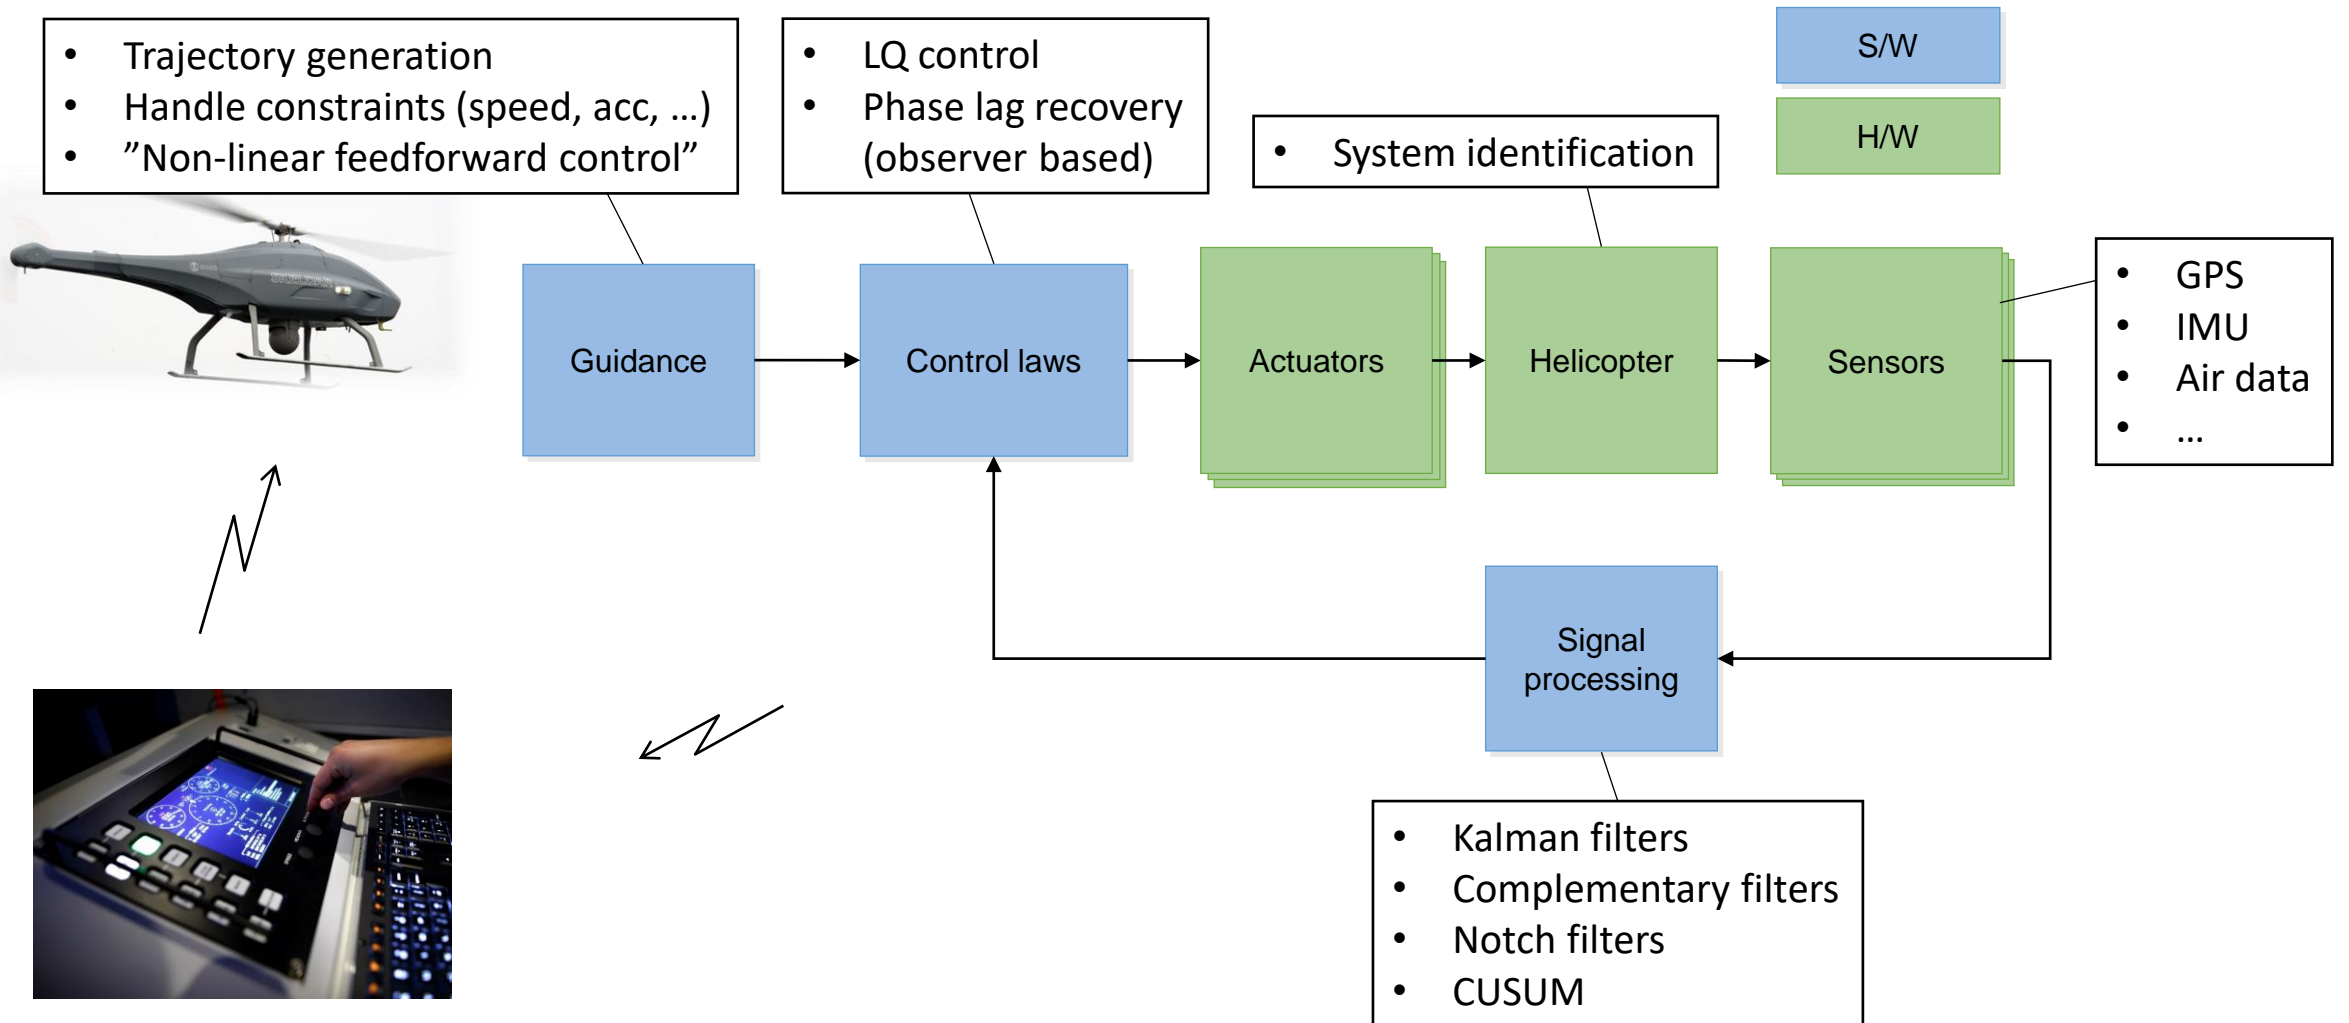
- Trajectory generation
- Handle constraints (speed, acc, …)
- ”Non-linear feedforward control”

- LQ control
- Phase lag recovery (observer based)

S/W

H/W

- System identification

Guidance

Control laws

Actuators

Helicopter

Sensors

- GPS
- IMU
- Air data
- …

Signal processing

- Kalman filters
- Complementary filters
- Notch filters
- CUSUM